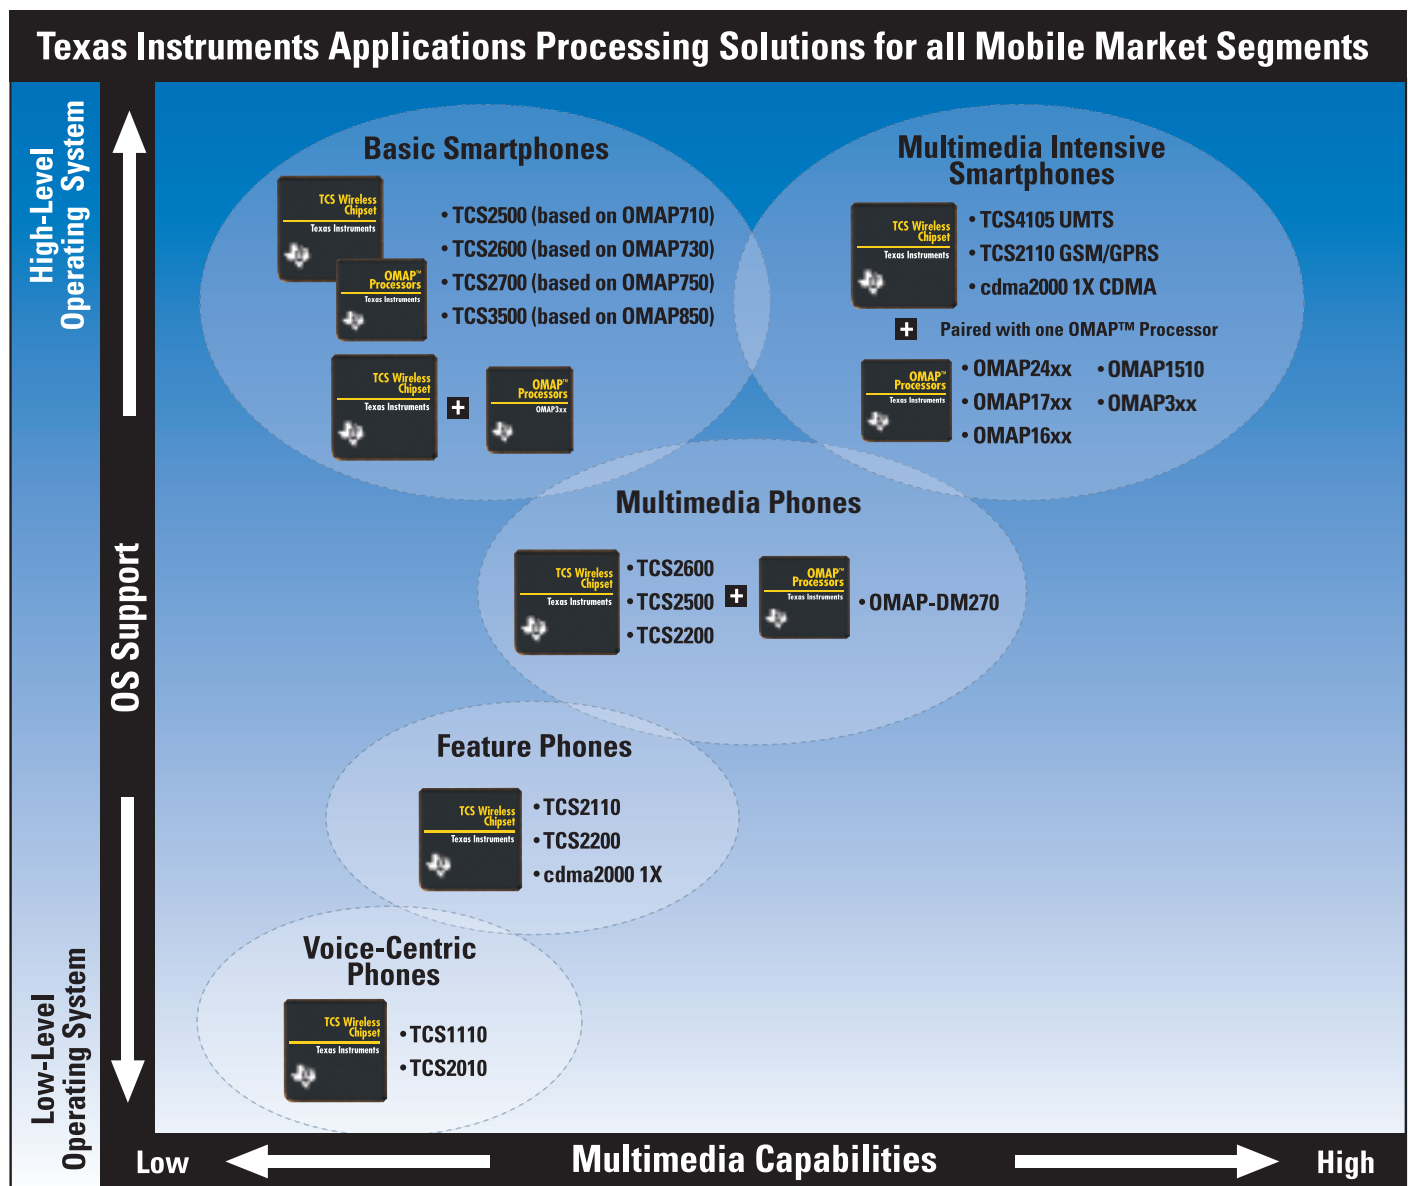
Texas Instruments Applications Processing Solutions for all Mobile Market Segments

High-Level Operating System

OS Support

Low-Level Operating System

Basic Smartphones

TCS Wireless Chipset
Texas Instruments

OMAP™ Processors
Texas Instruments

• TCS2500 (based on OMAP710)
• TCS2600 (based on OMAP730)
• TCS2700 (based on OMAP750)
• TCS3500 (based on OMAP850)

TCS Wireless Chipset
Texas Instruments

+

OMAP™ Processors
OMAP3xx

Multimedia Intensive Smartphones

TCS Wireless Chipset
Texas Instruments

• TCS4105 UMTS
• TCS2110 GSM/GPRS
• cdma2000 1X CDMA

+ Paired with one OMAP™ Processor

OMAP™ Processors
Texas Instruments

• OMAP24xx
• OMAP17xx
• OMAP16xx
• OMAP1510
• OMAP3xx

Multimedia Phones

TCS Wireless Chipset
Texas Instruments

• TCS2600
• TCS2500
• TCS2200

+

OMAP™ Processors
Texas Instruments

• OMAP-DM270

Feature Phones

TCS Wireless Chipset
Texas Instruments

• TCS2110
• TCS2200
• cdma2000 1X

Voice-Centric Phones

TCS Wireless Chipset
Texas Instruments

• TCS1110
• TCS2010

Low

Multimedia Capabilities

High